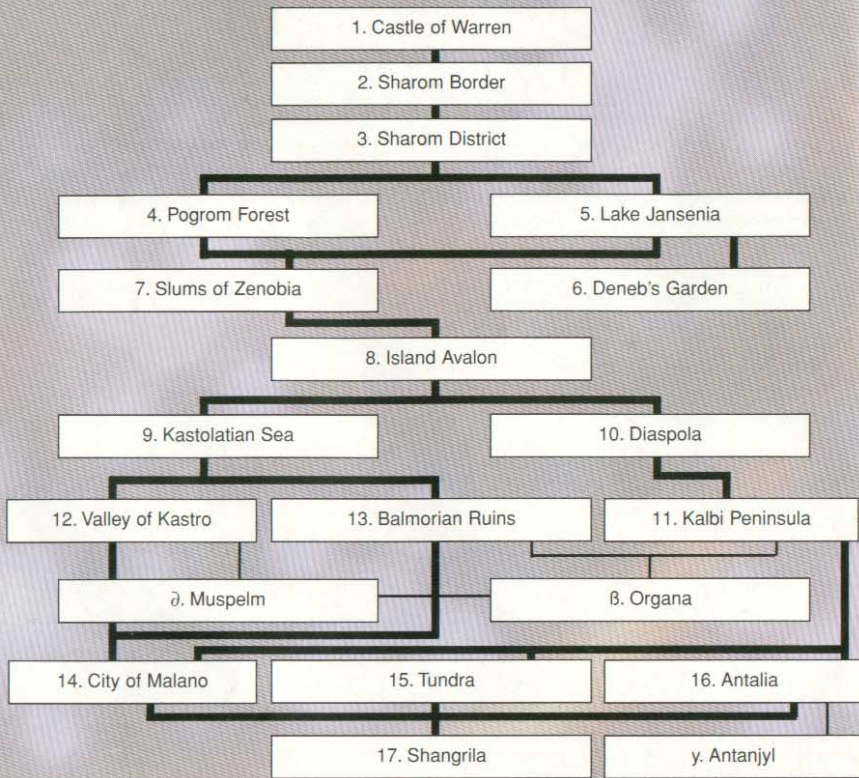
1. Castle of Warren

2. Sharom Border

3. Sharom District

4. Pogrom Forest

5. Lake Jansenia

7. Slums of Zenobia

6. Deneb's Garden

8. Island Avalon

9. Kastolatian Sea

10. Diaspola

12. Valley of Kastro

13. Balmorian Ruins

11. Kalbi Peninsula

∂. Muspelm

ß. Organa

14. City of Malano

15. Tundra

16. Antalia

17. Shangrila

y. Antanjyl